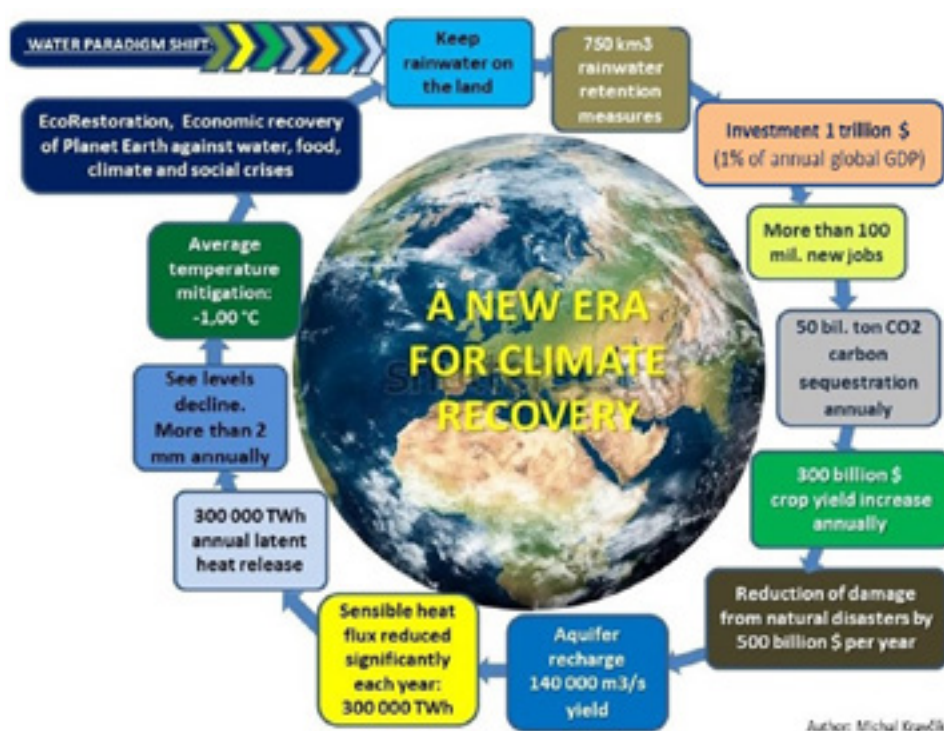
WATER PARADIGM SHIFT

Keep rainwater on the land

750 km3 rainwater retention measures

Investment 1 trillion $ (1% of annual global GDP)

More than 100 mil. new jobs

50 bil. ton CO2 carbon sequestration annualy

300 billion $ crop yield increase annually

Reduction of damage from natural disasters by 500 billion $ per year

Aquifer recharge 140 000 m3/s yield

Sensible heat flux reduced significantly each year: 300 000 TWh

300 000 TWh annual latent heat release

See levels decline. More than 2 mm annually

Average temperature mitigation: -1,00 °C

EcoRestoration, Economic recovery of Planet Earth against water, food, climate and social crises

A NEW ERA FOR CLIMATE RECOVERY

Author: Michal Kravčík